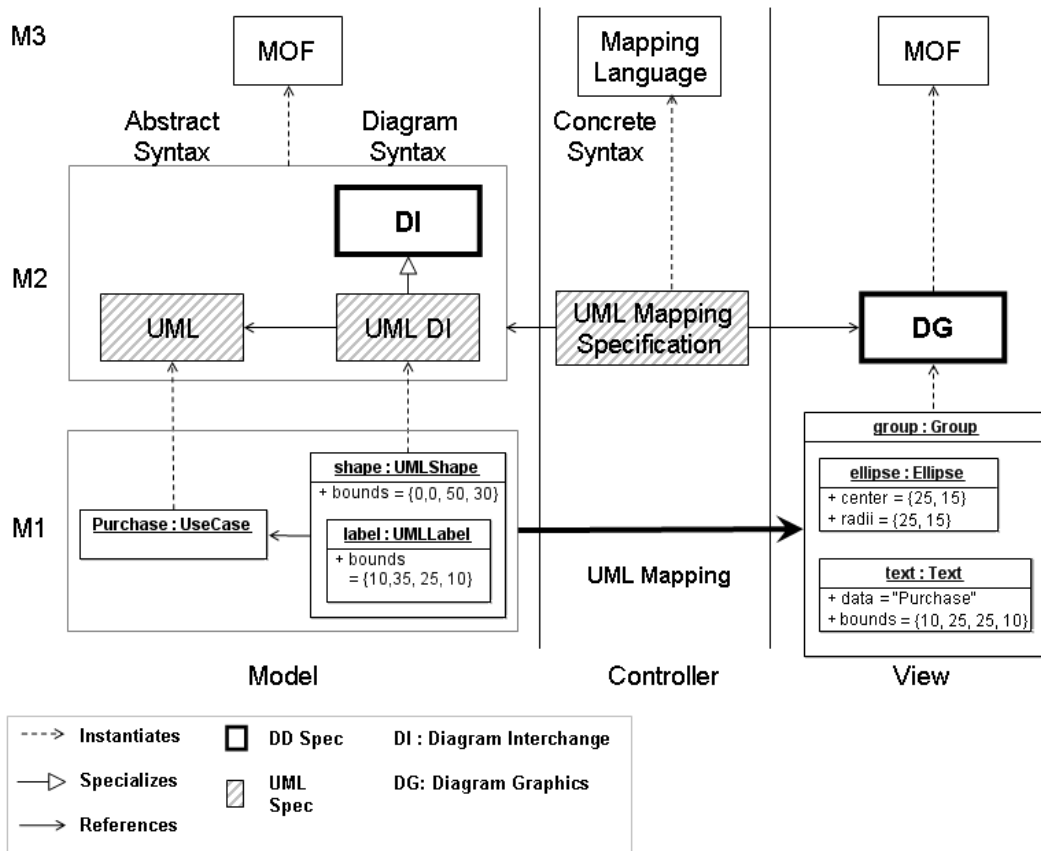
M3

MOF

Mapping Language

MOF

Abstract Syntax

Diagram Syntax

Concrete Syntax

M2

DI

UML

UML DI

UML Mapping Specification

DG

M1

Purchase : UseCase

shape : UMLShape
+ bounds = {0,0, 50, 30}

label : UMLLabel
+ bounds = {10,35, 25, 10}

UML Mapping

group : Group

ellipse : Ellipse
+ center = {25, 15}
+ radii = {25, 15}

text : Text
+ data ="Purchase"
+ bounds = {10, 25, 25, 10}

Model

Controller

View

Instantiates

Specializes

References

DD Spec

UML Spec

DI : Diagram Interchange

DG: Diagram Graphics